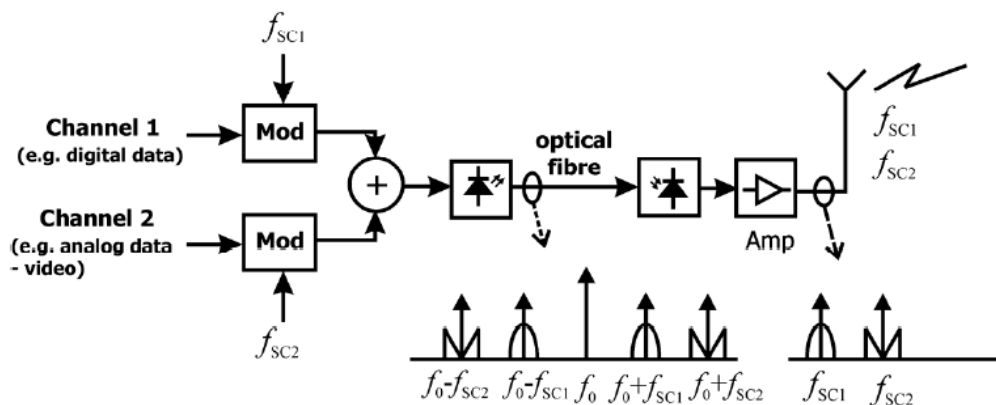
$f_{SC1}$

Channel 1
(e.g. digital data)

Mod

Channel 2
(e.g. analog data - video)

Mod

$f_{SC2}$

+

optical fibre

Amp

$f_{SC1}$
$f_{SC2}$

$f_0$-$f_{SC2}$ $f_0$-$f_{SC1}$ $f_0$ $f_0$+$f_{SC1}$ $f_0$+$f_{SC2}$

$f_{SC1}$ $f_{SC2}$